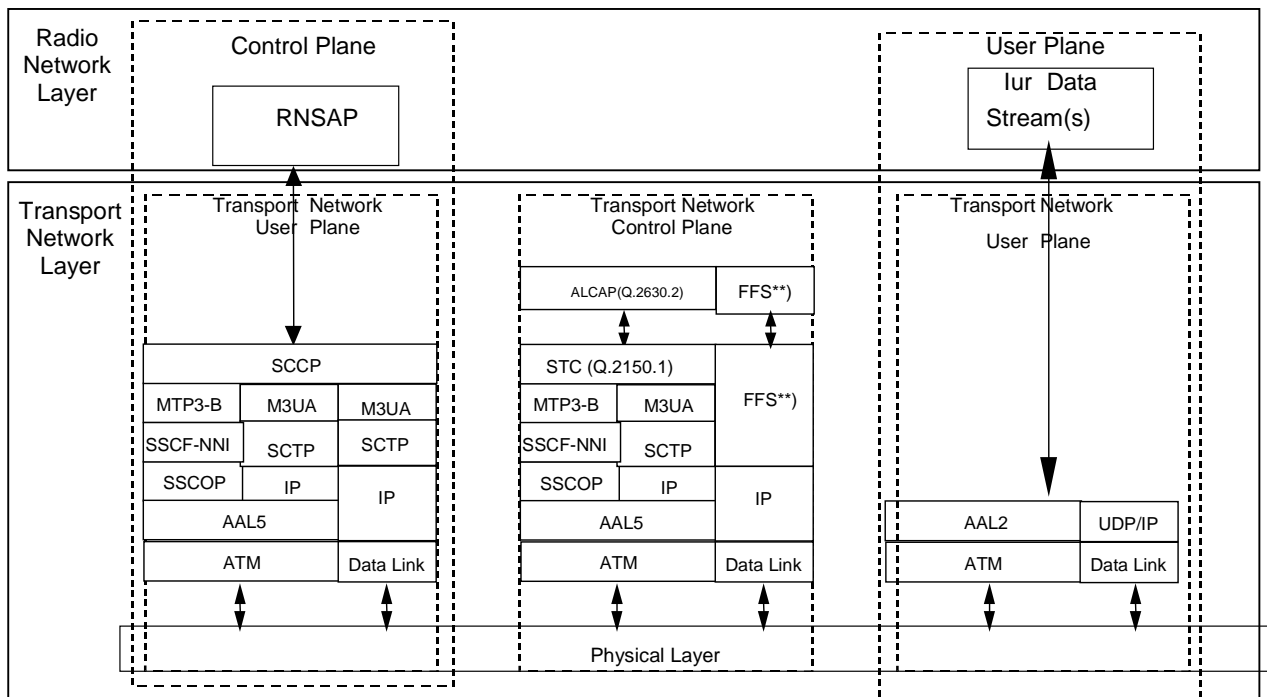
Radio Network Layer

Control Plane

RNSAP

User Plane

Iur Data Stream(s)

Transport Network Layer

Transport Network User Plane

SCCP

MTP3-B

M3UA

M3UA

SSCF-NNI

SCTP

SCTP

SSCOP

IP

IP

AAL5

ATM

Data Link

Transport Network Control Plane

ALCAP(Q.2630.2)

FFS**)

STC (Q.2150.1)

FFS**)

MTP3-B

M3UA

SSCF-NNI

SCTP

SSCOP

IP

IP

AAL5

ATM

Data Link

Transport Network User Plane

AAL2

UDP/IP

ATM

Data Link

Physical Layer